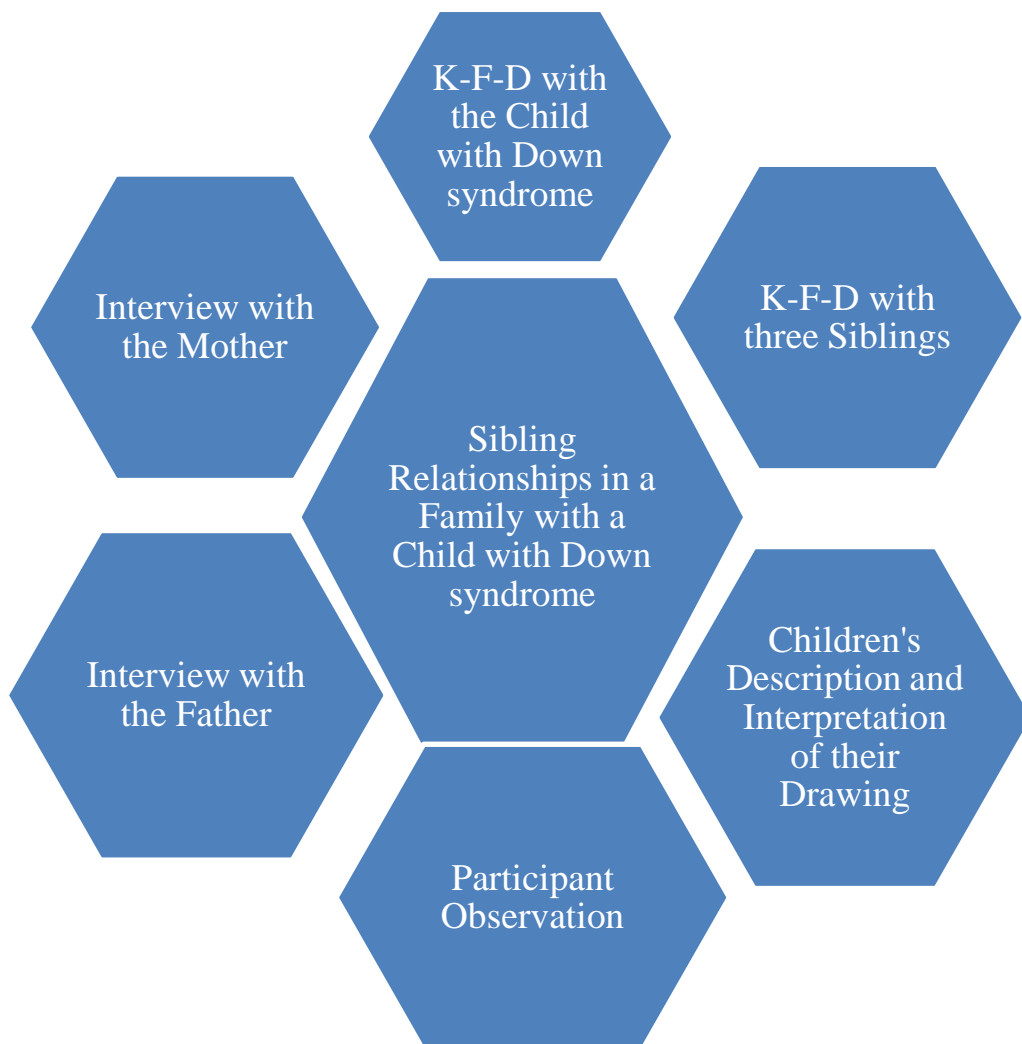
K-F-D with the Child with Down syndrome

Interview with the Mother

K-F-D with three Siblings

Sibling Relationships in a Family with a Child with Down syndrome

Interview with the Father

Children's Description and Interpretation of their Drawing

Participant Observation